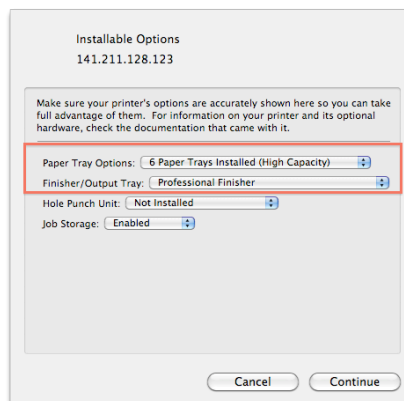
Installable Options
141.211.128.123

Make sure your printer's options are accurately shown here so you can take full advantage of them. For information on your printer and its optional hardware, check the documentation that came with it.

Paper Tray Options: 6 Paper Trays Installed (High Capacity)
Finisher/Output Tray: Professional Finisher
Hole Punch Unit: Not Installed
Job Storage: Enabled

Cancel
Continue